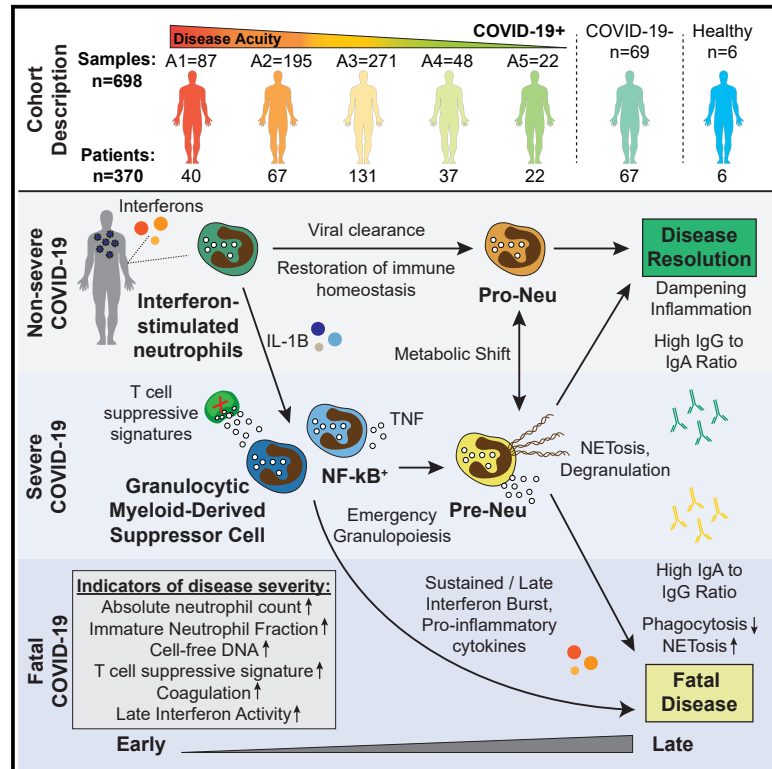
Cohort Description

Disease Acuity

COVID-19+

Samples: n=698

A1=87 A2=195 A3=271 A4=48 A5=22

COVID-19- n=69

Healthy n=6

Patients: n=370

40 67 131 37 22 67 6

Non-severe COVID-19

Interferons

Interferon-stimulated neutrophils

Viral clearance

Restoration of immune homeostasis

Pro-Neu

Disease Resolution

Dampening Inflammation

IL-1B

Metabolic Shift

High IgG to IgA Ratio

Severe COVID-19

T cell suppressive signatures

TNF

Granulocytic Myeloid-Derived Suppressor Cell

NF-kB$^+$

Pre-Neu

NETosis, Degranulation

Emergency Granulopoiesis

Fatal COVID-19

Indicators of disease severity:

Absolute neutrophil count ↑

Immature Neutrophil Fraction ↑

Cell-free DNA ↑

T cell suppressive signature ↑

Coagulation ↑

Late Interferon Activity ↑

Sustained / Late Interferon Burst, Pro-inflammatory cytokines

High IgA to IgG Ratio

Phagocytosis ↓

NETosis ↑

Fatal Disease

Early

Late